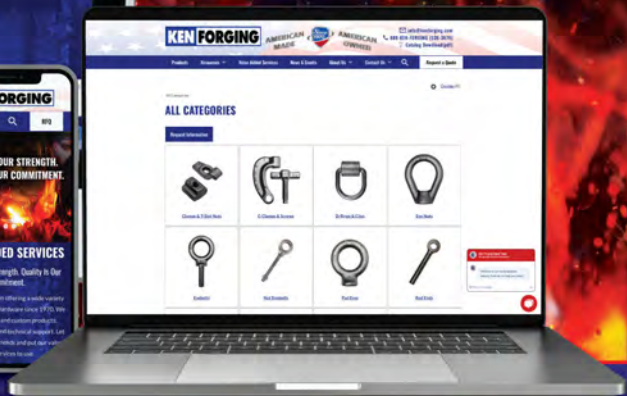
KEN FORGING
AMERICAN MADE
AMERICAN OWNED
sales@kenforging.com
888-KEN-FORGING
Catalog Download(pdf)
Products
Resources
Value Added Services
News & Events
About Us
Contact Us
Request a Quote
All Categories
ALL CATEGORIES
Request Information
Clamps & T-Slot Nuts
C-Clamps & Screws
D-Rings & Clips
Eye Nuts
Eyebolts
Rod Eyebolts
Rod Ends
Rod Ends

FORGING
RFQ
OUR STRENGTH.
OUR COMMITMENT.
DED SERVICES
Strength. Quality Is Our
mmitment.
n offering a wide variety
hardware since 1970. We
and custom products,
technical support. Let
needs and our valu
ervices to use.